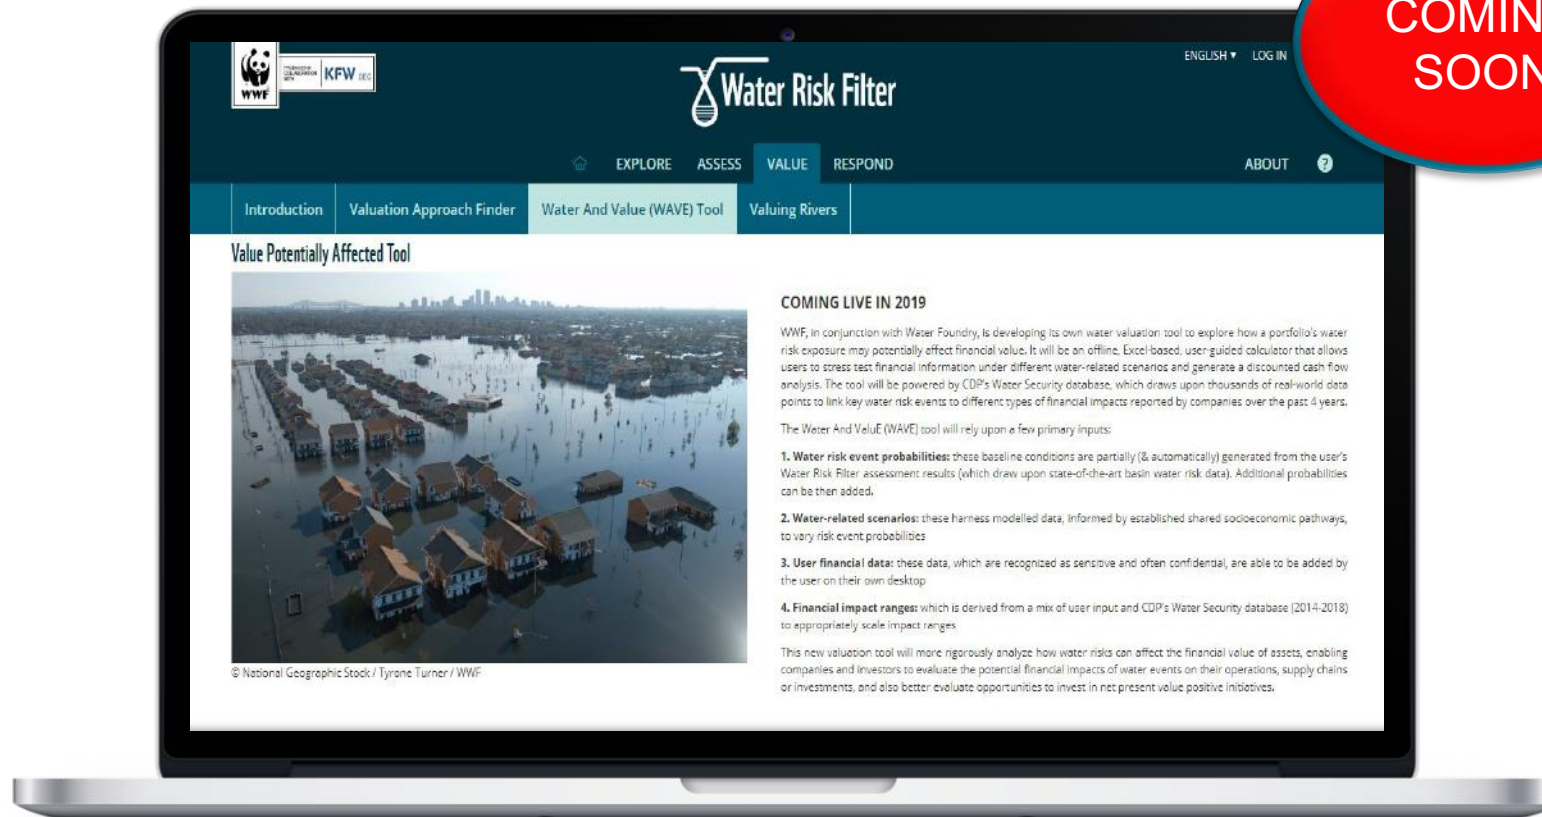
COMIN
SOON

WWF

KFW DEG

Water Risk Filter

ENGLISH ▾ LOG IN

EXPLORE ASSESS VALUE RESPOND ABOUT ?

Introduction | Valuation Approach Finder | Water And Value (WAVE) Tool | Valuing Rivers

Value Potentially Affected Tool

© National Geographic Stock / Tyrone Turner / WWF

COMING LIVE IN 2019

WWF, in conjunction with Water Foundry, is developing its own water valuation tool to explore how a portfolio's water risk exposure may potentially affect financial value. It will be an offline, Excel-based, user-guided calculator that allows users to stress test financial information under different water-related scenarios and generate a discounted cash flow analysis. The tool will be powered by CDP's Water Security database, which draws upon thousands of real-world data points to link key water risk events to different types of financial impacts reported by companies over the past 4 years.

The Water And ValuE (WAVE) tool will rely upon a few primary inputs:

1. Water risk event probabilities: these baseline conditions are partially (& automatically) generated from the user's Water Risk Filter assessment results (which draw upon state-of-the-art basin water risk data). Additional probabilities can be then added.

2. Water-related scenarios: these harness modelled data, informed by established shared socioeconomic pathways, to vary risk event probabilities

3. User financial data: these data, which are recognized as sensitive and often confidential, are able to be added by the user on their own desktop

4. Financial impact ranges: which is derived from a mix of user input and CDP's Water Security database (2014-2018) to appropriately scale impact ranges

This new valuation tool will more rigorously analyze how water risks can affect the financial value of assets, enabling companies and investors to evaluate the potential financial impacts of water events on their operations, supply chains or investments, and also better evaluate opportunities to invest in net present value positive initiatives.